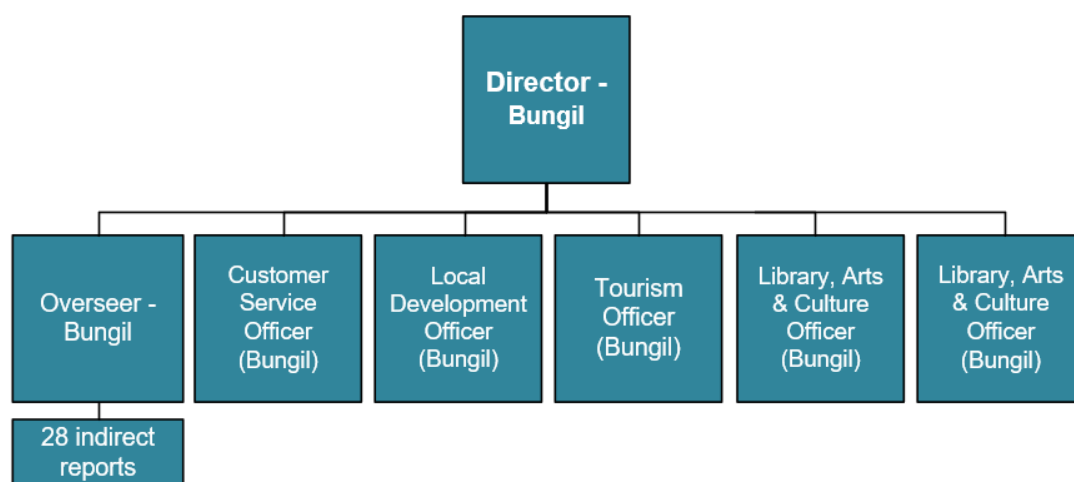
Director - Bungil

Overseer - Bungil

28 indirect reports

Customer Service Officer (Bungil)

Local Development Officer (Bungil)

Tourism Officer (Bungil)

Library, Arts & Culture Officer (Bungil)

Library, Arts & Culture Officer (Bungil)